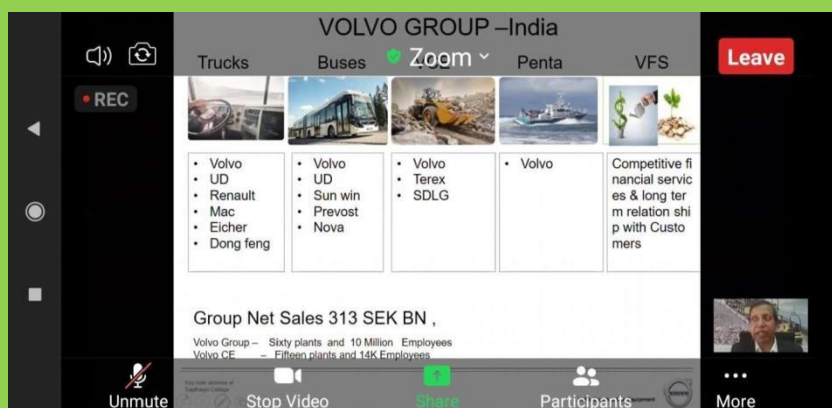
VOLVO GROUP –India

Zoom

REC

Leave

| Trucks | Buses | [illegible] | Penta | VFS |
|---|---|---|---|---|
| • Volvo • UD • Renault • Mac • Eicher • Dong feng | • Volvo • UD • Sun win • Prevost • Nova | • Volvo • Terex • SDLG | • Volvo | Competitive financial services & long term relation ship with Customers |

Group Net Sales 313 SEK BN ,

Volvo Group – Sixty plants and 10 Million Employees
Volvo CE – Fifteen plants and 14K Employees

Unmute

Stop Video

Share

Participants

More